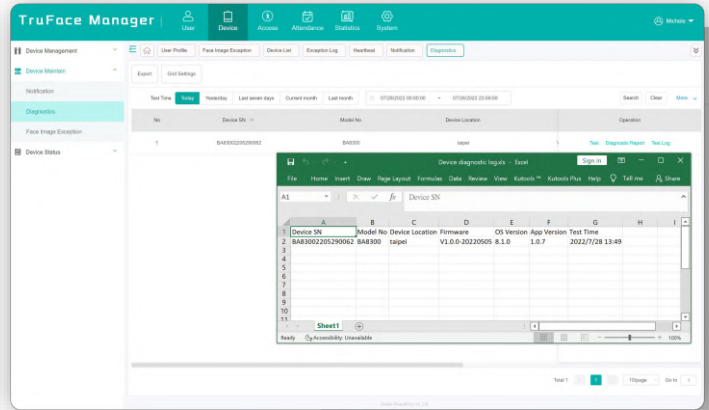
TruFace Manager | User Device Access Attendance Statistics System Michele

Device Management
Device Maintain
Notification
Diagnostics
Face Image Exception
Device Status

User Profile | Face Image Exception | Device List | Exception Log | Heartbeat | Notification | Diagnostics

Export | Grid Settings

Test Time | Today | Yesterday | Last seven days | Current month | Last month | 07/28/2022 00:00:00 ~ 07/28/2022 23:59:59 | Search | Clear | More

| No. | Device SN | Model No | Device Location | Operation |
|---|---|---|---|---|
| 1 | BAB3002205290062 | BA8300 | taipei | Test Diagnostic Report Test Log |

Device diagnostic log.xls - Excel | Sign in
File Home Insert Draw Page Layout Formulas Data Review View Kutools ™ Kutools Plus Help Tell me Share
A1 | Device SN

| | A | B | C | D | E | F | G | H | I |
|---|---|---|---|---|---|---|---|---|---|
| 1 | Device SN | Model No | Device Location | Firmware | OS Version | App Version | Test Time | | |
| 2 | BAB3002205290062 | BA8300 | taipei | V1.0.0-20220505 | 8.1.0 | 1.0.7 | 2022/7/28 13:49 | | |
| 3 | | | | | | | | | |
| 4 | | | | | | | | | |
| 5 | | | | | | | | | |
| 6 | | | | | | | | | |
| 7 | | | | | | | | | |
| 8 | | | | | | | | | |
| 9 | | | | | | | | | |
| 10 | | | | | | | | | |
| 11 | | | | | | | | | |

Sheet1
Ready | Accessibility: Unavailable | 100%

Total 1 | 1 | 10/page | Go to 1

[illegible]